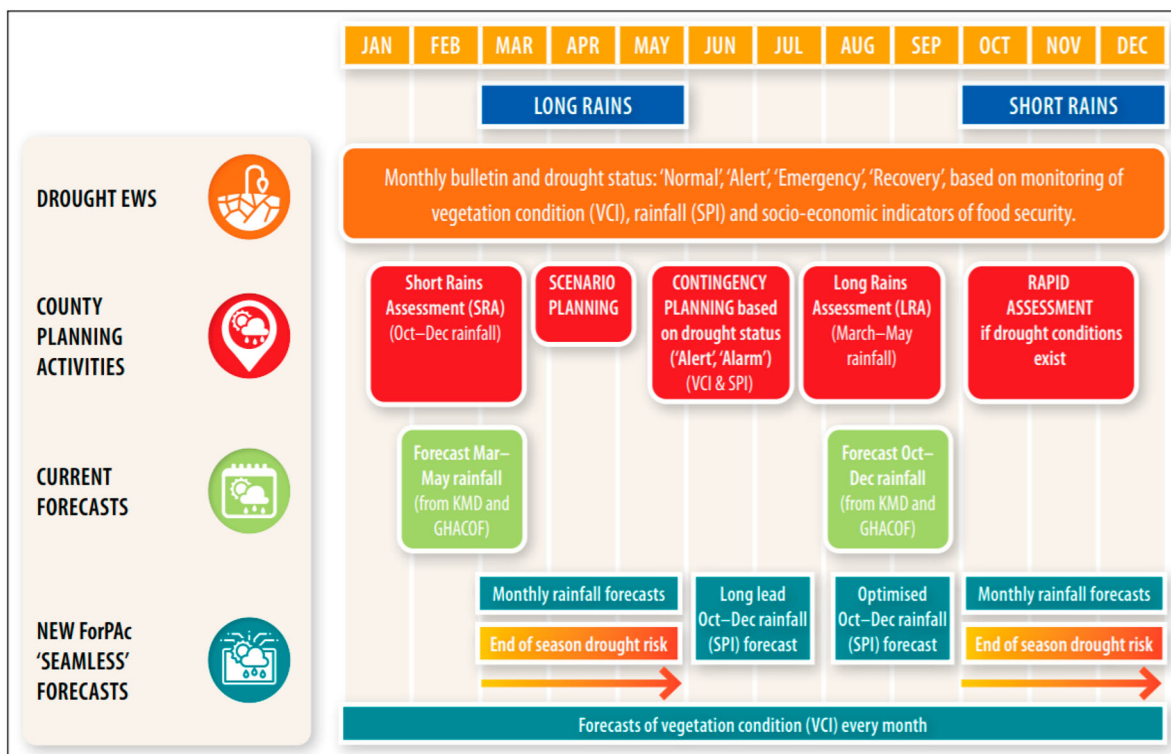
| JAN | FEB | MAR | APR | MAY | JUN | JUL | AUG | SEP | OCT | NOV | DEC |
|---|---|---|---|---|---|---|---|---|---|---|---|

LONG RAINS

SHORT RAINS

DROUGHT EWS

Monthly bulletin and drought status: 'Normal', 'Alert', 'Emergency', 'Recovery', based on monitoring of vegetation condition (VCI), rainfall (SPI) and socio-economic indicators of food security.

COUNTY PLANNING ACTIVITIES

Short Rains Assessment (SRA) (Oct–Dec rainfall)

SCENARIO PLANNING

CONTINGENCY PLANNING based on drought status ('Alert', 'Alarm') (VCI & SPI)

Long Rains Assessment (LRA) (March–May rainfall)

RAPID ASSESSMENT if drought conditions exist

CURRENT FORECASTS

Forecast Mar–May rainfall (from KMD and GHACOF)

Forecast Oct–Dec rainfall (from KMD and GHACOF)

NEW ForPAc 'SEAMLESS' FORECASTS

Monthly rainfall forecasts

End of season drought risk

Long lead Oct–Dec rainfall (SPI) forecast

Optimised Oct–Dec rainfall (SPI) forecast

Monthly rainfall forecasts

End of season drought risk

Forecasts of vegetation condition (VCI) every month